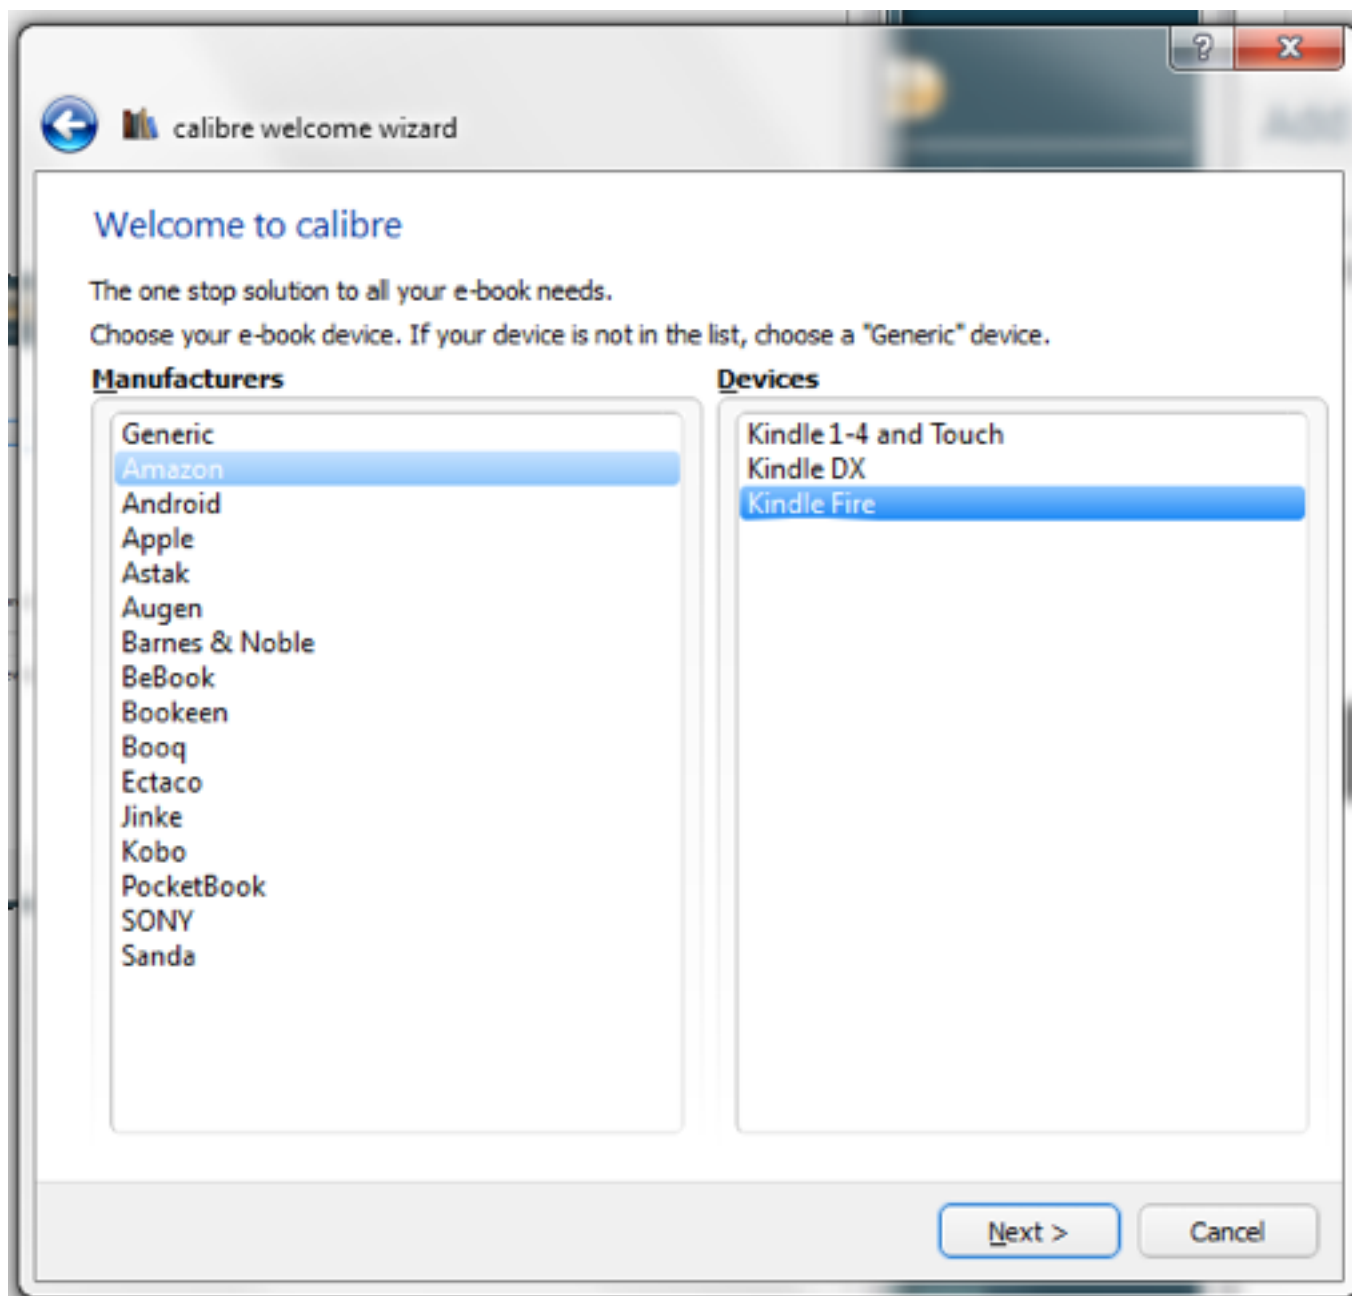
?
calibre welcome wizard

Welcome to calibre

The one stop solution to all your e-book needs.

Choose your e-book device. If your device is not in the list, choose a "Generic" device.

Manufacturers

Generic
Amazon
Android
Apple
Astak
Augen
Barnes & Noble
BeBook
Bookeen
Booq
Ectaco
Jinke
Kobo
PocketBook
SONY
Sanda

Devices

Kindle 1-4 and Touch
Kindle DX
Kindle Fire

Next >
Cancel